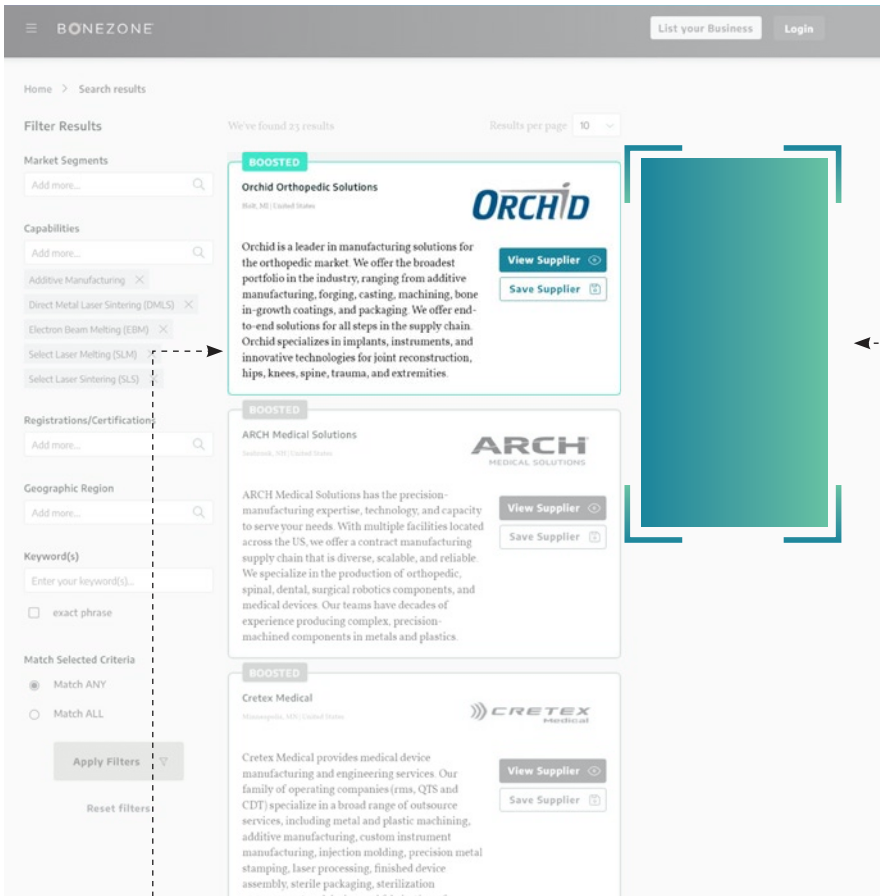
BONEZONE

List your Business

Login

Home > Search results

Filter Results

Market Segments

Add more...

Capabilities

Add more...

Additive Manufacturing

Direct Metal Laser Sintering (DMLS)

Electron Beam Melting (EBM)

Select Laser Melting (SLM)

Select Laser Sintering (SLS)

Registrations/Certifications

Add more...

Geographic Region

Add more...

Keyword(s)

Enter your keyword(s)...

exact phrase

Match Selected Criteria

Match ANY

Match ALL

Apply Filters

Reset filters

We've found 23 results

Results per page 10

BOOSTED

Orchid Orthopedic Solutions

Holt, MI | United States

ORCHID

Orchid is a leader in manufacturing solutions for the orthopedic market. We offer the broadest portfolio in the industry, ranging from additive manufacturing, forging, casting, machining, bone in-growth coatings, and packaging. We offer end-to-end solutions for all steps in the supply chain. Orchid specializes in implants, instruments, and innovative technologies for joint reconstruction, hips, knees, spine, trauma, and extremities.

View Supplier

Save Supplier

BOOSTED

ARCH Medical Solutions

Seabrook, NH | United States

ARCH MEDICAL SOLUTIONS

ARCH Medical Solutions has the precision-manufacturing expertise, technology, and capacity to serve your needs. With multiple facilities located across the US, we offer a contract manufacturing supply chain that is diverse, scalable, and reliable. We specialize in the production of orthopedic, spinal, dental, surgical robotics components, and medical devices. Our teams have decades of experience producing complex, precision-machined components in metals and plastics.

View Supplier

Save Supplier

BOOSTED

Cretex Medical

Minneapolis, MN | United States

CRETEX Medical

Cretex Medical provides medical device manufacturing and engineering services. Our family of operating companies (rms, QTS and CDT) specialize in a broad range of outsource services, including metal and plastic machining, additive manufacturing, custom instrument manufacturing, injection molding, precision metal stamping, laser processing, finished device assembly, sterile packaging, sterilization

View Supplier

Save Supplier